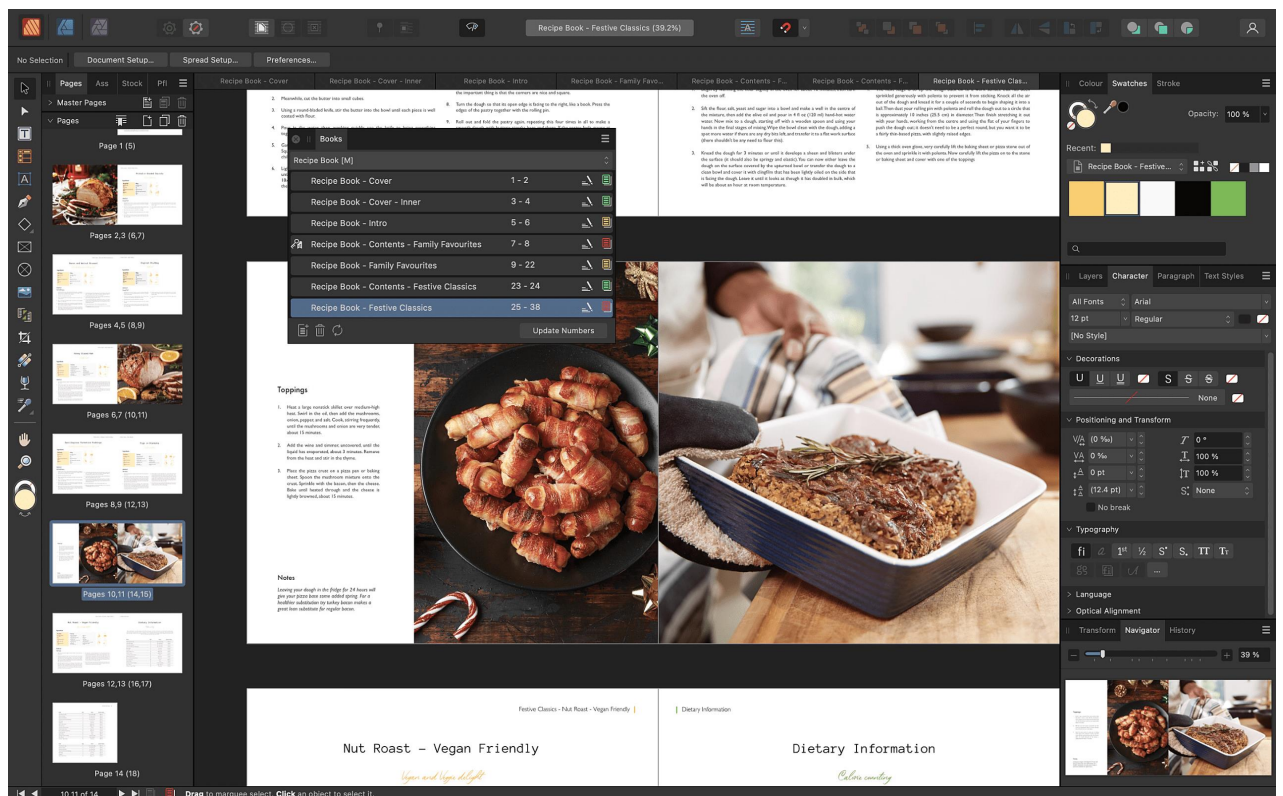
Recipe Book - Festive Classics (39.2%)

No Selection | Document Setup... | Spread Setup... | Preferences...

Pages | Ass | Stock | Pfl

Master Pages
Pages

Page 1 (5)
Pages 2,3 (6,7)
Pages 4,5 (8,9)
Pages 6,7 (10,11)
Pages 8,9 (12,13)
Pages 10,11 (14,15)
Pages 12,13 (16,17)
Page 14 (18)

Recipe Book - Cover | Recipe Book - Cover - Inner | Recipe Book - Intro | Recipe Book - Family Favo... | Recipe Book - Contents - F... | Recipe Book - Contents - F... | Recipe Book - Festive Clas...

Books
Recipe Book [M]
| Recipe Book - Cover | 1 - 2 |
|---|---|
| Recipe Book - Cover - Inner | 3 - 4 |
| Recipe Book - Intro | 5 - 6 |
| Recipe Book - Contents - Family Favourites | 7 - 8 |
| Recipe Book - Family Favourites | 9 - 22 |
| Recipe Book - Contents - Festive Classics | 23 - 24 |
| Recipe Book - Festive Classics | 25 - 38 |
Update Numbers

Toppings

Notes

Festive Classics - Nut Roast - Vegan Friendly
Nut Roast – Vegan Friendly
Vegan and Veggie delight

Dietary Information
Dietary Information
Calorie counting

Colour | Swatches | Stroke
Opacity: 100 %
Recent:
Recipe Book - Festive...

Layers | Character | Paragraph | Text Styles
All Fonts | Arial
12 pt | Regular
[No Style]
Decorations
None
Positioning and Transform
(0 ‰) | 0 °
0 ‰ | 100 %
0 pt | 100 %
(12.4 pt) | None
No break
Typography
fi | 1st | ½ | S' | S, | TT | Tт
...
Language
Optical Alignment

Transform | Navigator | History
39 %

10,11 of 14
Drag to marquee select. Click an object to select it.